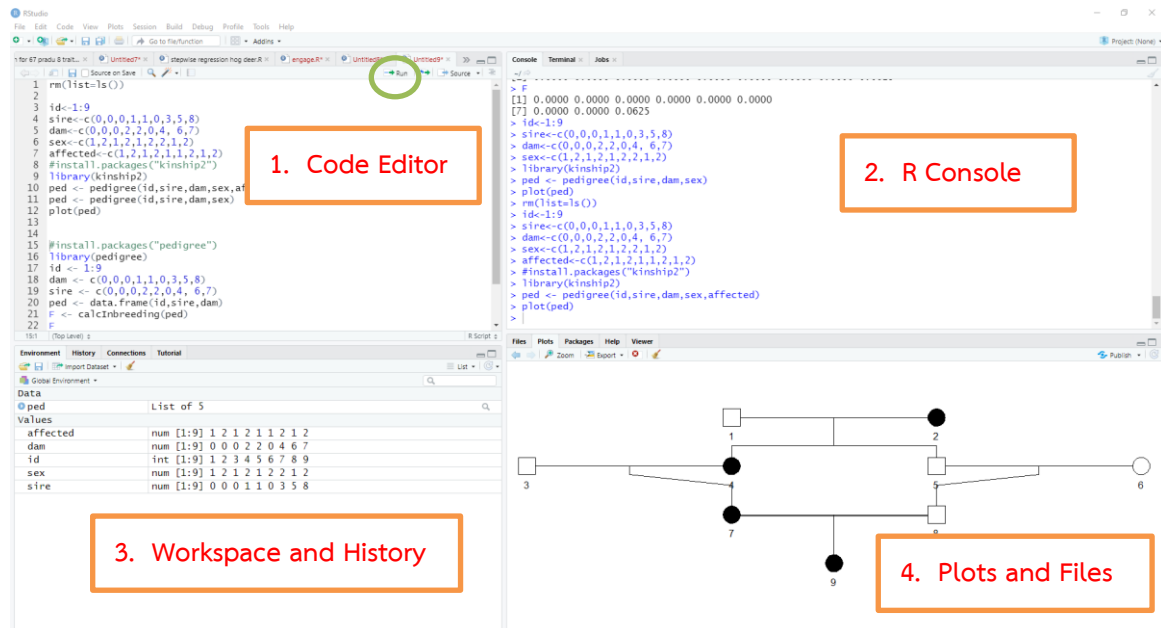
RStudio
File Edit Code View Plots Session Build Debug Profile Tools Help
Go to file/function Addins
Project: (None)

n for 67 pradu 8 trait... Untitled7* stepwise regression hog deer.R engage.R* Untitled8* Untitled9*
Source on Save Run Source

1 rm(list=ls())
2
3 id<-1:9
4 sire<-c(0,0,0,1,1,0,3,5,8)
5 dam<-c(0,0,0,2,2,0,4, 6,7)
6 sex<-c(1,2,1,2,1,2,2,1,2)
7 affected<-c(1,2,1,2,1,1,2,1,2)
8 #install.packages("kinship2")
9 library(kinship2)
10 ped <- pedigree(id,sire,dam,sex,af
11 ped <- pedigree(id,sire,dam,sex)
12 plot(ped)
13
14
15 #install.packages("pedigree")
16 library(pedigree)
17 id <- 1:9
18 dam <- c(0,0,0,1,1,0,3,5,8)
19 sire <- c(0,0,0,2,2,0,4, 6,7)
20 ped <- data.frame(id,sire,dam)
21 F <- calcInbreeding(ped)
22 F
15:1 (Top Level) R Script

1. Code Editor

Console Terminal Jobs

> F
[1] 0.0000 0.0000 0.0000 0.0000 0.0000 0.0000
[7] 0.0000 0.0000 0.0625
> id<-1:9
> sire<-c(0,0,0,1,1,0,3,5,8)
> dam<-c(0,0,0,2,2,0,4, 6,7)
> sex<-c(1,2,1,2,1,2,2,1,2)
> library(kinship2)
> ped <- pedigree(id,sire,dam,sex)
> plot(ped)
> rm(list=ls())
> id<-1:9
> sire<-c(0,0,0,1,1,0,3,5,8)
> dam<-c(0,0,0,2,2,0,4, 6,7)
> sex<-c(1,2,1,2,1,2,2,1,2)
> affected<-c(1,2,1,2,1,1,2,1,2)
> #install.packages("kinship2")
> library(kinship2)
> ped <- pedigree(id,sire,dam,sex,affected)
> plot(ped)
>

2. R Console

Environment History Connections Tutorial
Import Dataset List
Global Environment
Data
ped List of 5
Values
affected num [1:9] 1 2 1 2 1 1 2 1 2
dam num [1:9] 0 0 0 2 2 0 4 6 7
id int [1:9] 1 2 3 4 5 6 7 8 9
sex num [1:9] 1 2 1 2 1 2 2 1 2
sire num [1:9] 0 0 0 1 1 0 3 5 8

3. Workspace and History

Files Plots Packages Help Viewer
Zoom Export Publish

1 2 3 4 5 6 7 8 9

4. Plots and Files